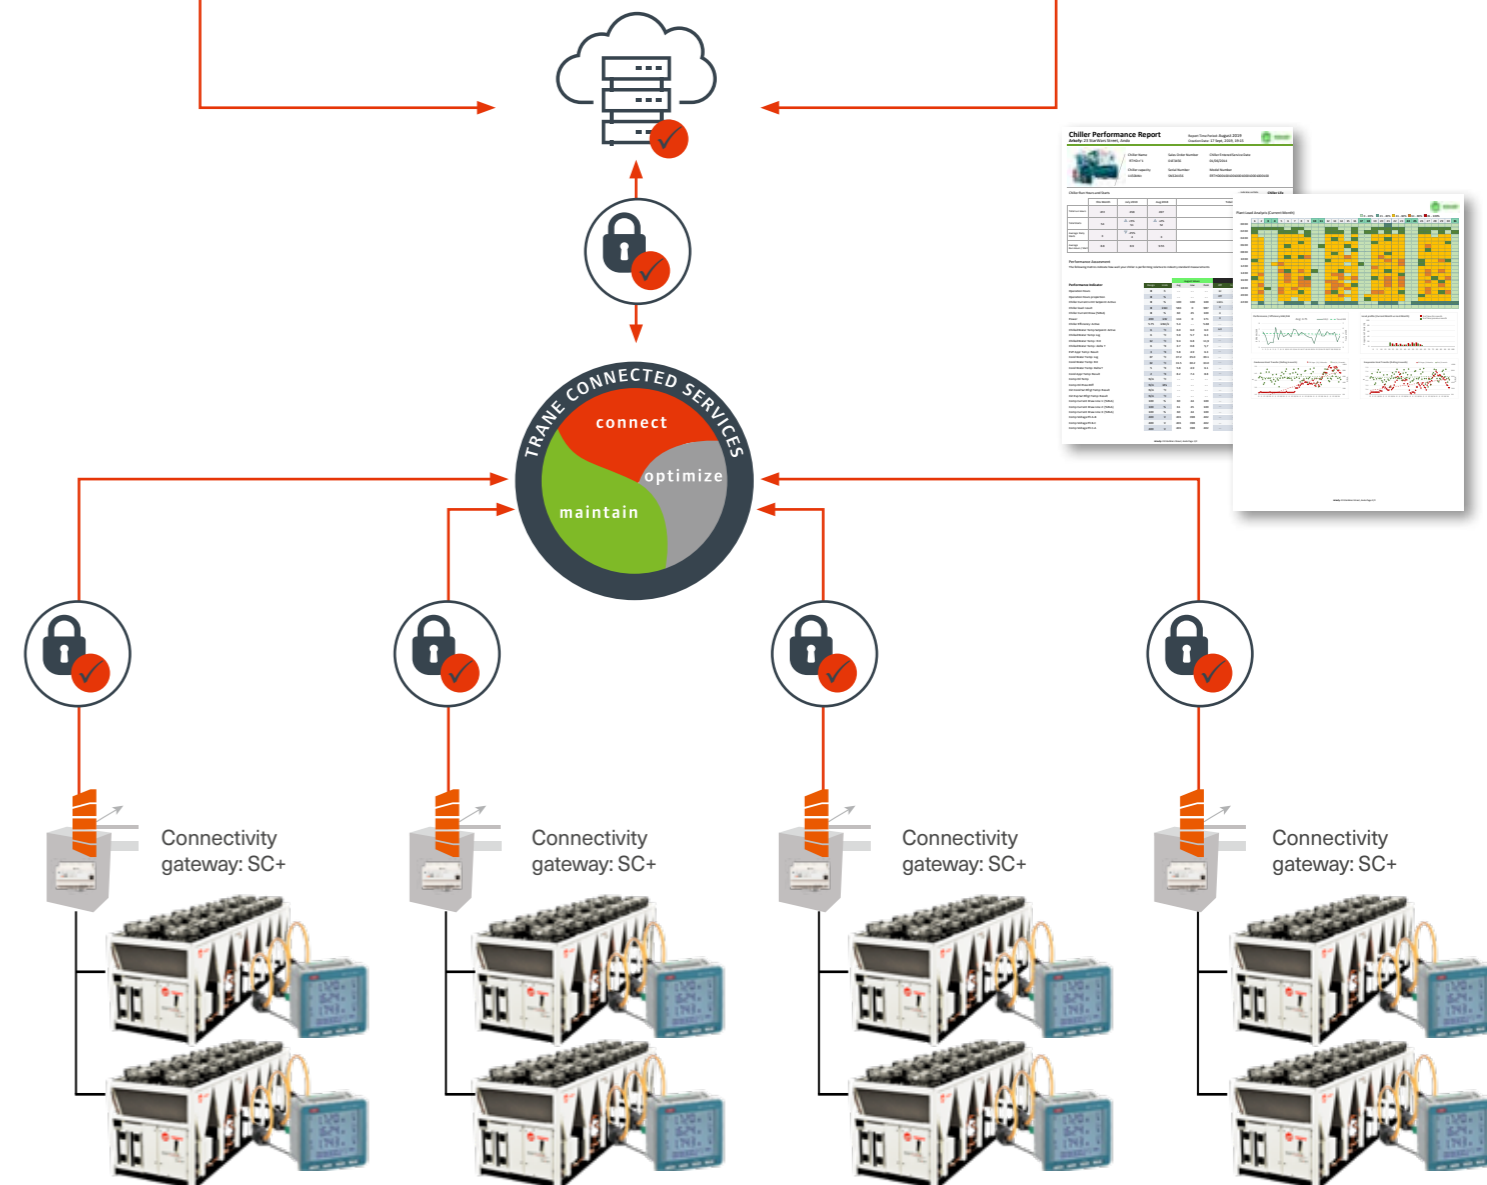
TRANE CONNECTED SERVICES

connect

optimize

maintain

Chiller Performance Report

Plant Load Analysis (Current Month)

Connectivity gateway: SC+

Connectivity gateway: SC+

Connectivity gateway: SC+

Connectivity gateway: SC+